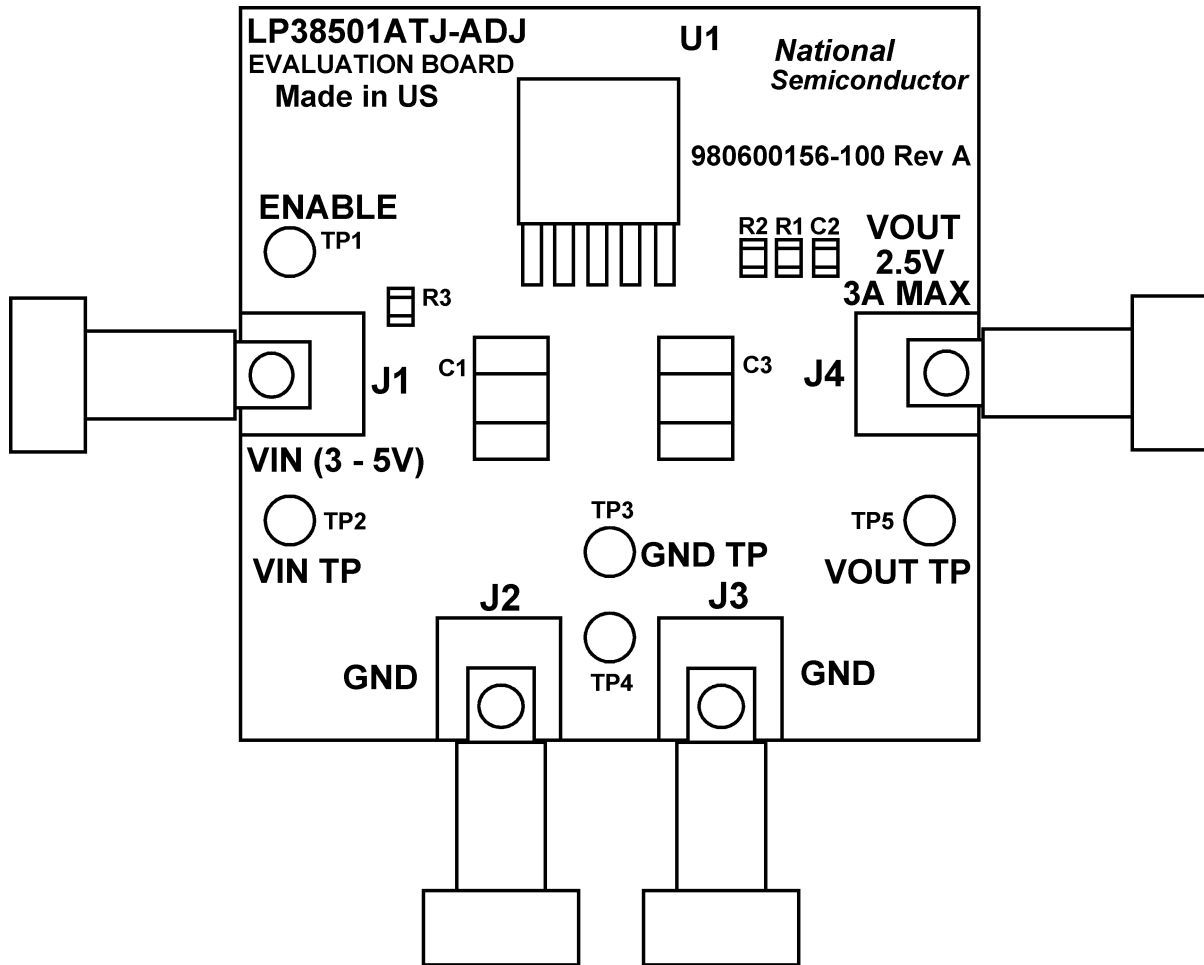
LP38501ATJ-ADJ
EVALUATION BOARD
Made in US

U1

National
Semiconductor

980600156-100 Rev A

ENABLE
TP1

R2 R1 C2

VOUT
2.5V
3A MAX

R3

C1

C3

J1

J4

VIN (3 - 5V)

TP2
VIN TP

TP3
GND TP

TP5
VOUT TP

J2

J3

GND

TP4

GND